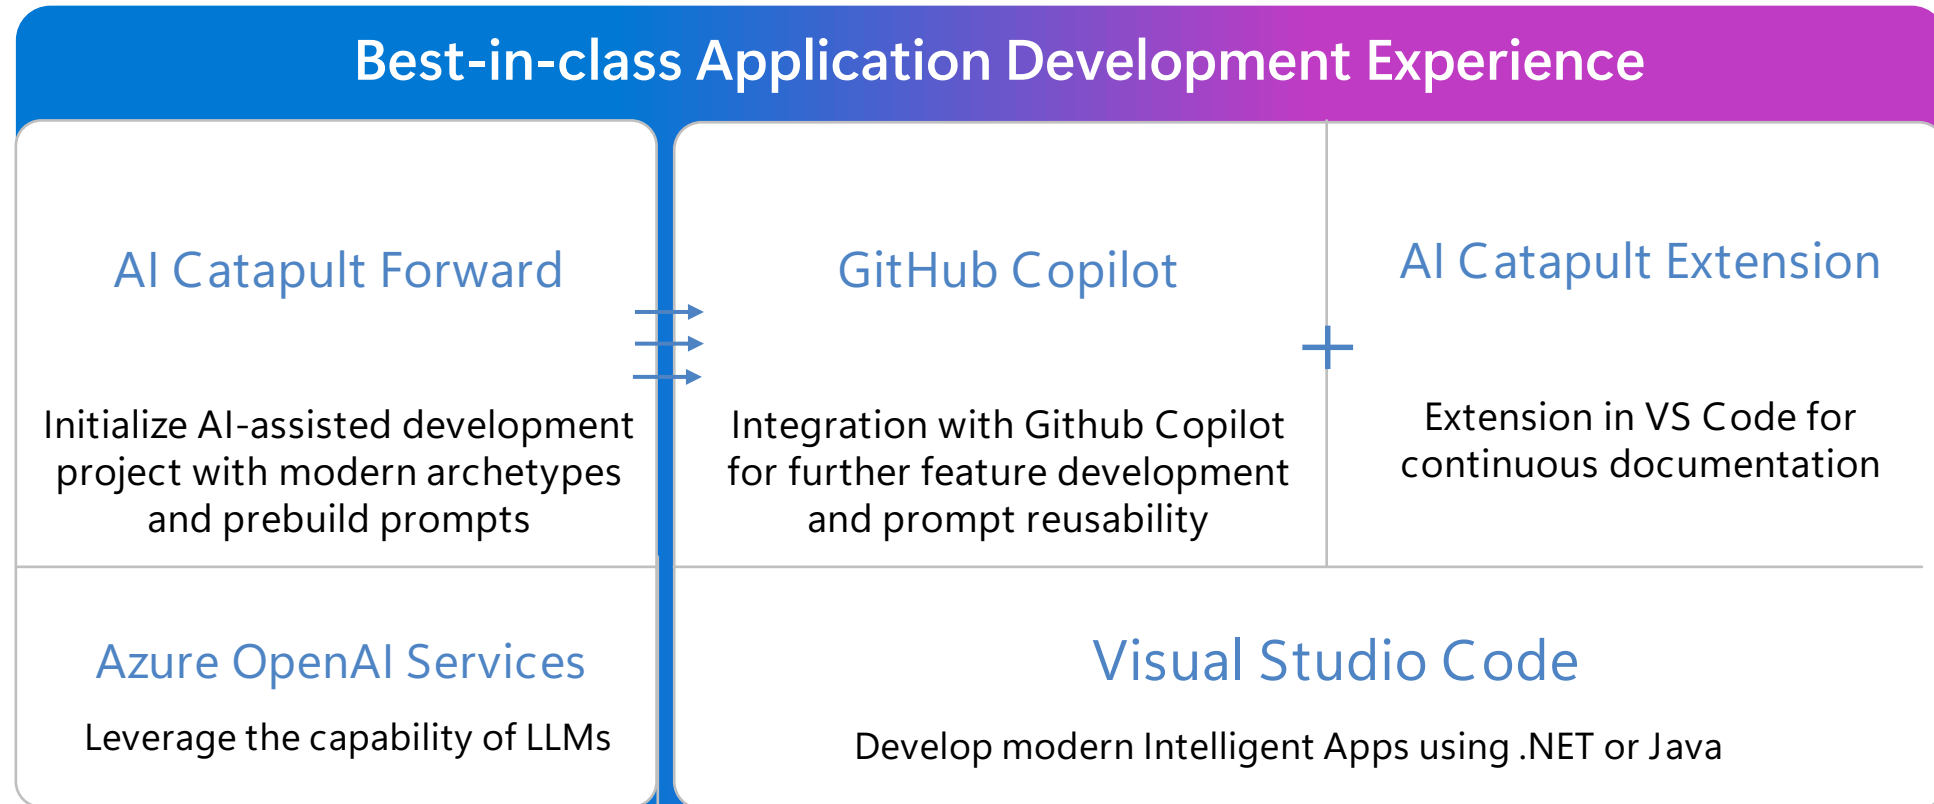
Best-in-class Application Development Experience

AI Catapult Forward

Initialize AI-assisted development project with modern archetypes and prebuild prompts

GitHub Copilot

Integration with Github Copilot for further feature development and prompt reusability

+

AI Catapult Extension

Extension in VS Code for continuous documentation

Azure OpenAI Services

Leverage the capability of LLMs

Visual Studio Code

Develop modern Intelligent Apps using .NET or Java